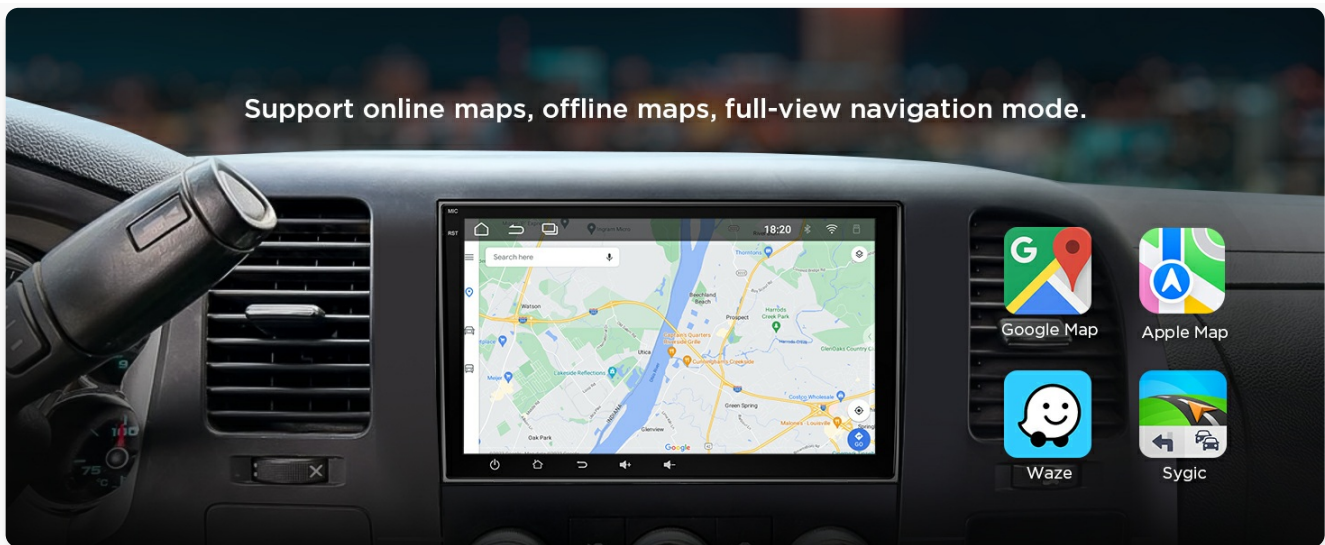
Support online maps, offline maps, full-view navigation mode.

MIC

RST

18:20

Search here

Watson

Beechland Heights

Prospect

Harrods Creek Park

Utica

Lakeside Reflections

Meijer

Green Spring

Oak Park

Glenview

GO

Google

Google Map

Apple Map

Waze

Sygic